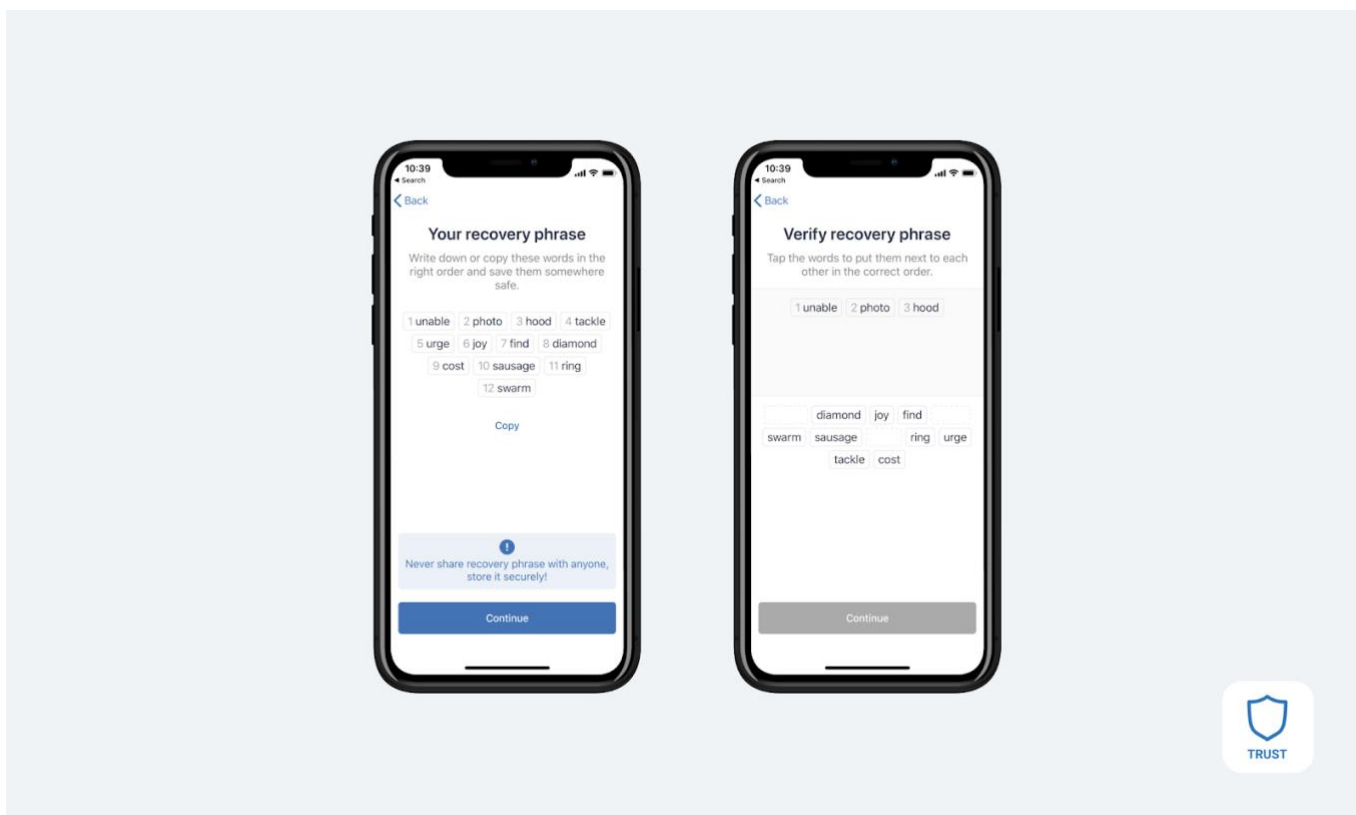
10:39
◂ Search

< Back

Your recovery phrase

Write down or copy these words in the right order and save them somewhere safe.

1 unable 2 photo 3 hood 4 tackle
5 urge 6 joy 7 find 8 diamond
9 cost 10 sausage 11 ring
12 swarm

Copy

!
Never share recovery phrase with anyone, store it securely!

Continue

10:39
◂ Search

< Back

Verify recovery phrase

Tap the words to put them next to each other in the correct order.

1 unable 2 photo 3 hood

diamond joy find
swarm sausage ring urge
tackle cost

Continue

TRUST